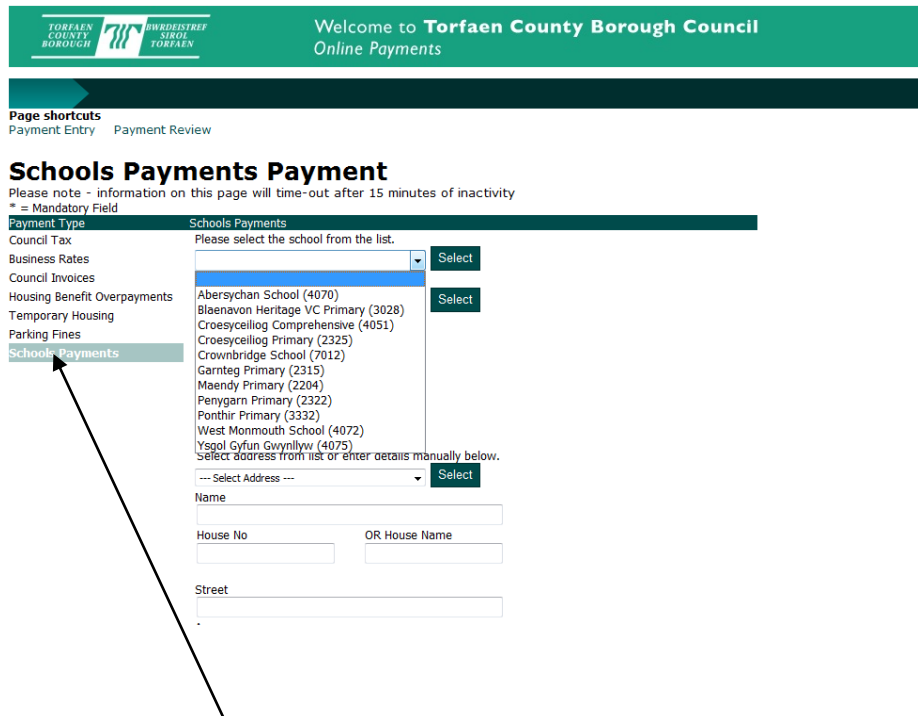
TORFAEN COUNTY BOROUGH
BWRDEISTREF SIROL TORFAEN

Welcome to Torfaen County Borough Council
Online Payments

Page shortcuts
Payment Entry Payment Review

Schools Payments Payment
Please note - information on this page will time-out after 15 minutes of inactivity
* = Mandatory Field

Payment Type
Council Tax
Business Rates
Council Invoices
Housing Benefit Overpayments
Temporary Housing
Parking Fines
Schools Payments

Schools Payments
Please select the school from the list.
Select
Abersychan School (4070)
Blaenavon Heritage VC Primary (3028)
Croesyceiliog Comprehensive (4051)
Croesyceiliog Primary (2325)
Crownbridge School (7012)
Garnteg Primary (2315)
Maendy Primary (2204)
Penygarn Primary (2322)
Ponthir Primary (3332)
West Monmouth School (4072)
Ysgol Gyfun Gwynllyw (4075)
Select
Select address from list or enter details manually below.
--- Select Address ---
Select
Name
House No
OR House Name
Street